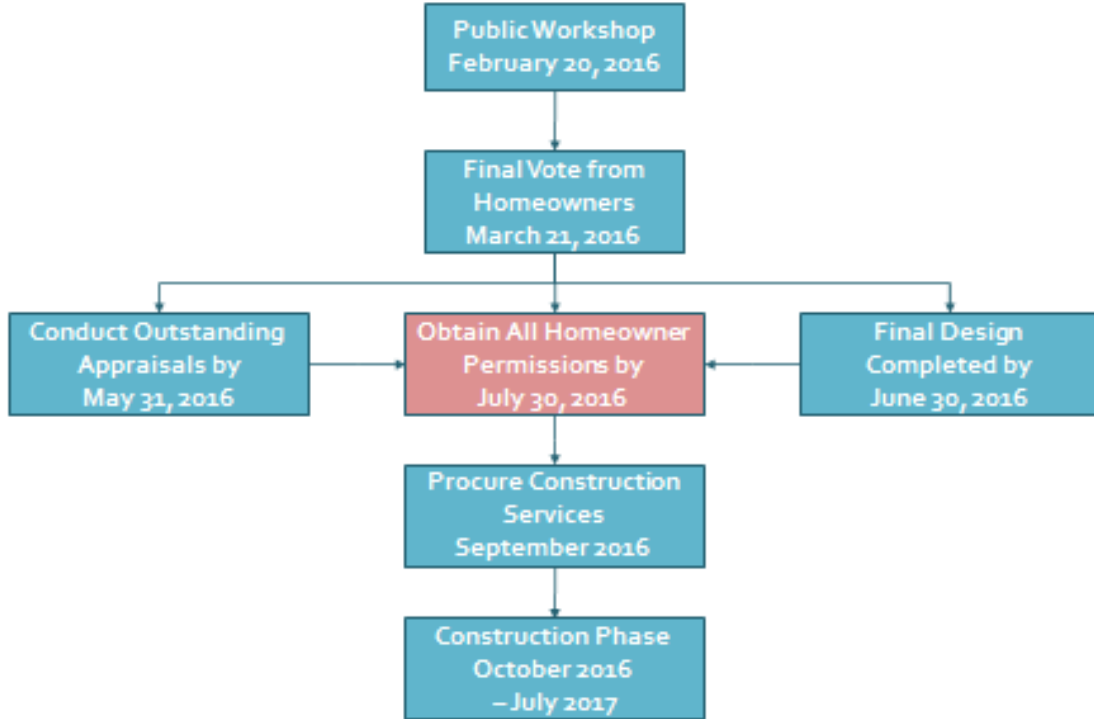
Public Workshop
February 20, 2016

Final Vote from Homeowners
March 21, 2016

Conduct Outstanding Appraisals by
May 31, 2016

Obtain All Homeowner Permissions by
July 30, 2016

Final Design Completed by
June 30, 2016

Procure Construction Services
September 2016

Construction Phase
October 2016 – July 2017